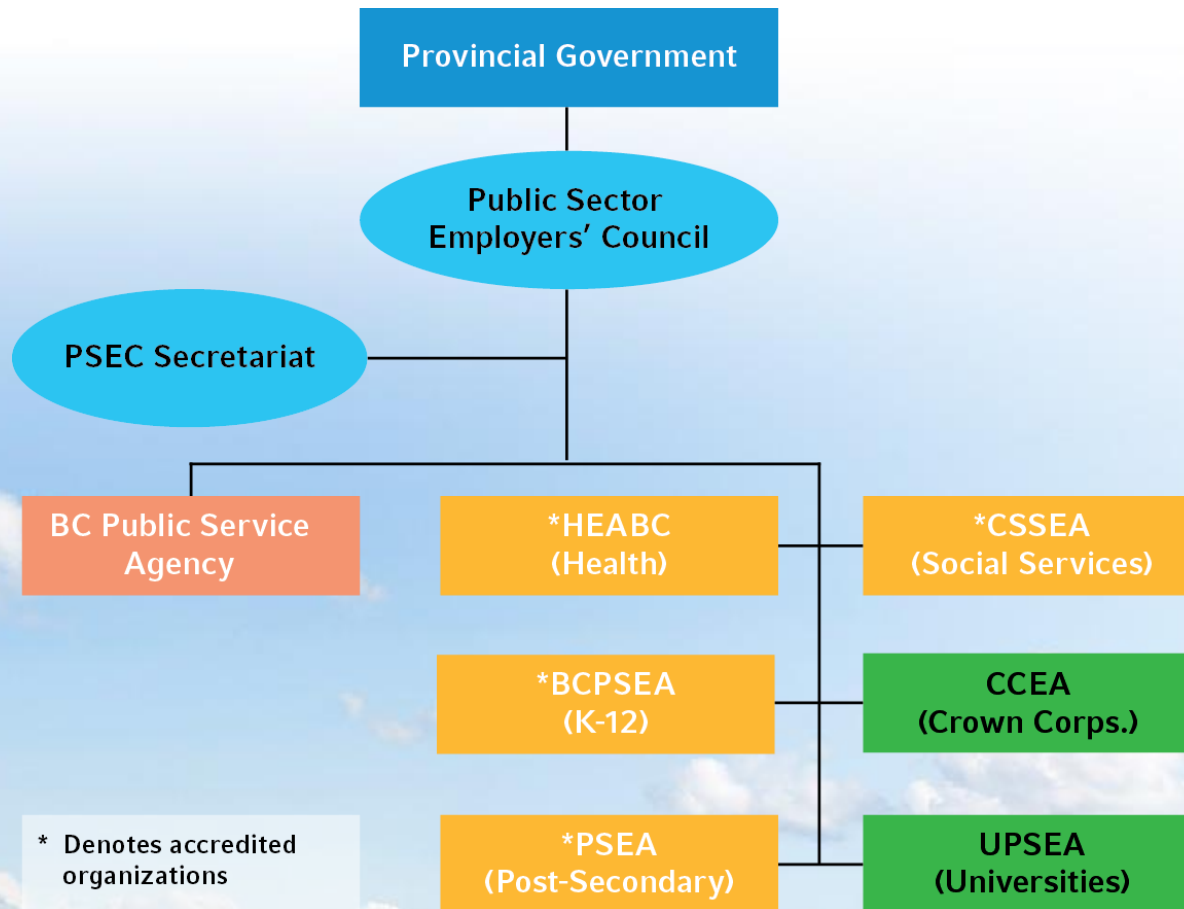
Provincial Government

Public Sector Employers' Council

PSEC Secretariat

BC Public Service Agency

*HEABC (Health)

*CSSEA (Social Services)

*BCPSEA (K-12)

CCEA (Crown Corps.)

* Denotes accredited organizations

*PSEA (Post-Secondary)

UPSEA (Universities)